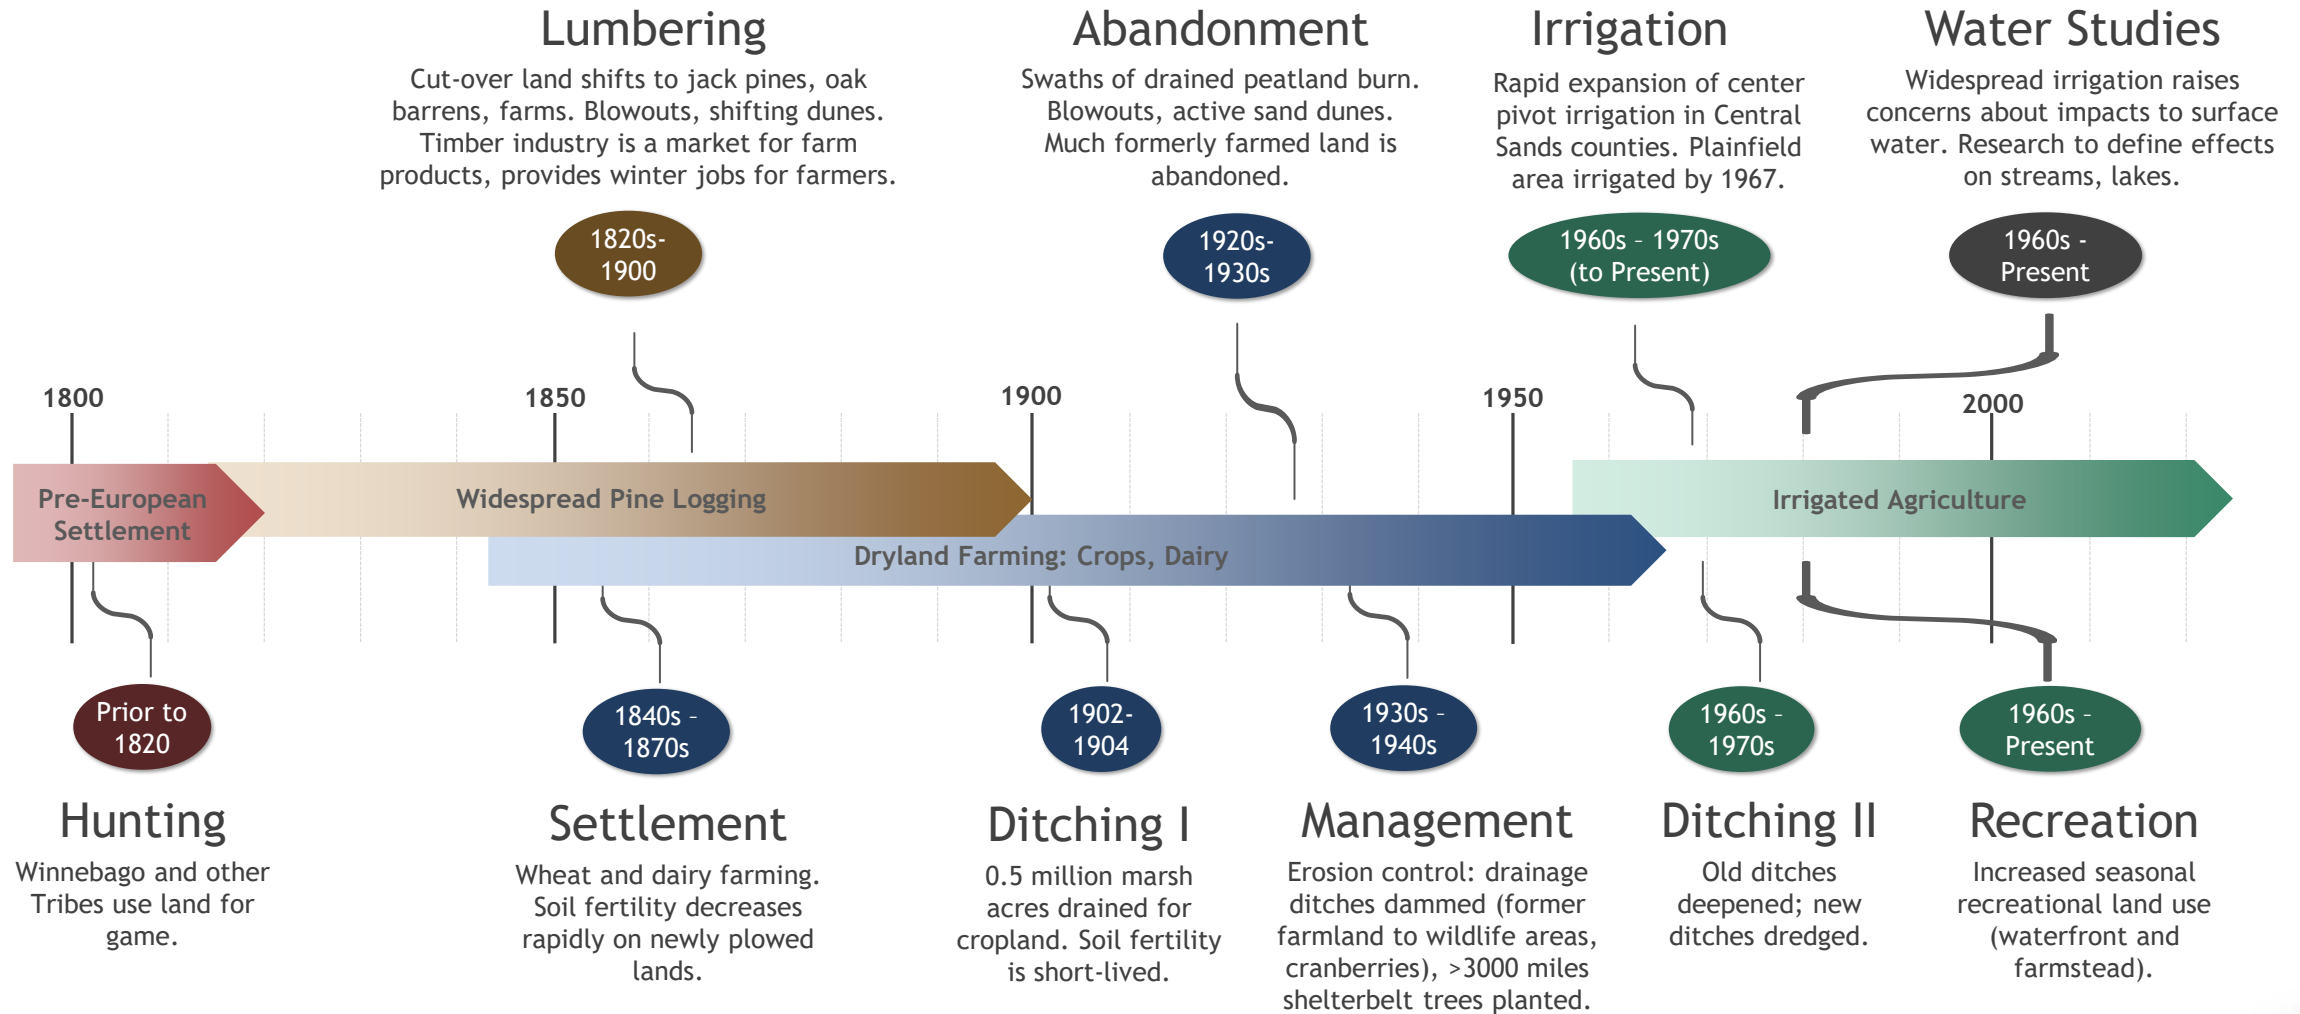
Lumbering
Cut-over land shifts to jack pines, oak barrens, farms. Blowouts, shifting dunes. Timber industry is a market for farm products, provides winter jobs for farmers.

1820s-1900

Abandonment
Swaths of drained peatland burn. Blowouts, active sand dunes. Much formerly farmed land is abandoned.

1920s-1930s

Irrigation
Rapid expansion of center pivot irrigation in Central Sands counties. Plainfield area irrigated by 1967.

1960s - 1970s (to Present)

Water Studies
Widespread irrigation raises concerns about impacts to surface water. Research to define effects on streams, lakes.

1960s - Present

1800
1850
1900
1950
2000

Pre-European Settlement
Widespread Pine Logging
Dryland Farming: Crops, Dairy
Irrigated Agriculture

Prior to 1820
Hunting
Winnebago and other Tribes use land for game.

1840s - 1870s
Settlement
Wheat and dairy farming. Soil fertility decreases rapidly on newly plowed lands.

1902-1904
Ditching I
0.5 million marsh acres drained for cropland. Soil fertility is short-lived.

1930s - 1940s
Management
Erosion control: drainage ditches dammed (former farmland to wildlife areas, cranberries), >3000 miles shelterbelt trees planted.

1960s - 1970s
Ditching II
Old ditches deepened; new ditches dredged.

1960s - Present
Recreation
Increased seasonal recreational land use (waterfront and farmstead).